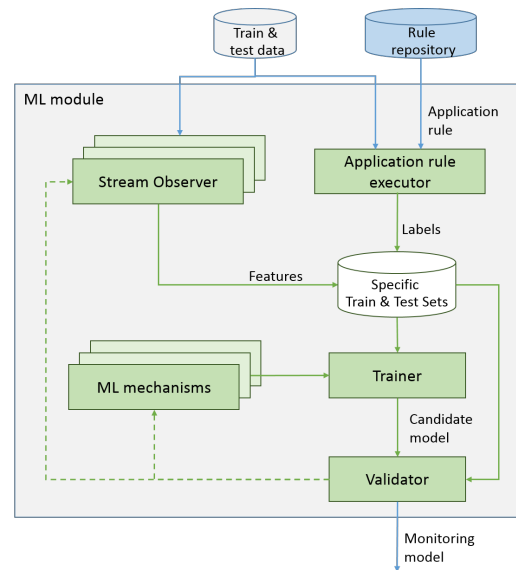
Train & test data

Rule repository

ML module

Application rule

Stream Observer

Application rule executor

Labels

Features

Specific Train & Test Sets

ML mechanisms

Trainer

Candidate model

Validator

Monitoring model